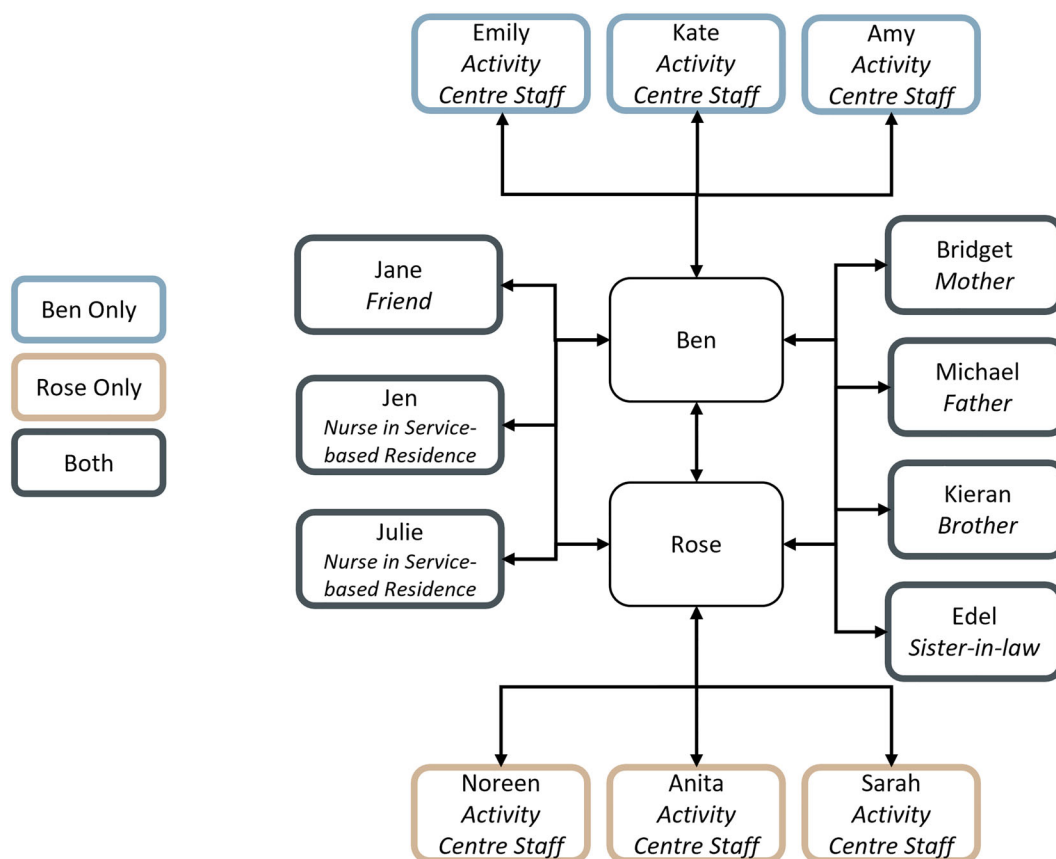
Emily
*Activity Centre Staff*

Kate
*Activity Centre Staff*

Amy
*Activity Centre Staff*

Ben Only

Rose Only

Both

Jane
*Friend*

Jen
*Nurse in Service-based Residence*

Julie
*Nurse in Service-based Residence*

Ben

Rose

Bridget
*Mother*

Michael
*Father*

Kieran
*Brother*

Edel
*Sister-in-law*

Noreen
*Activity Centre Staff*

Anita
*Activity Centre Staff*

Sarah
*Activity Centre Staff*